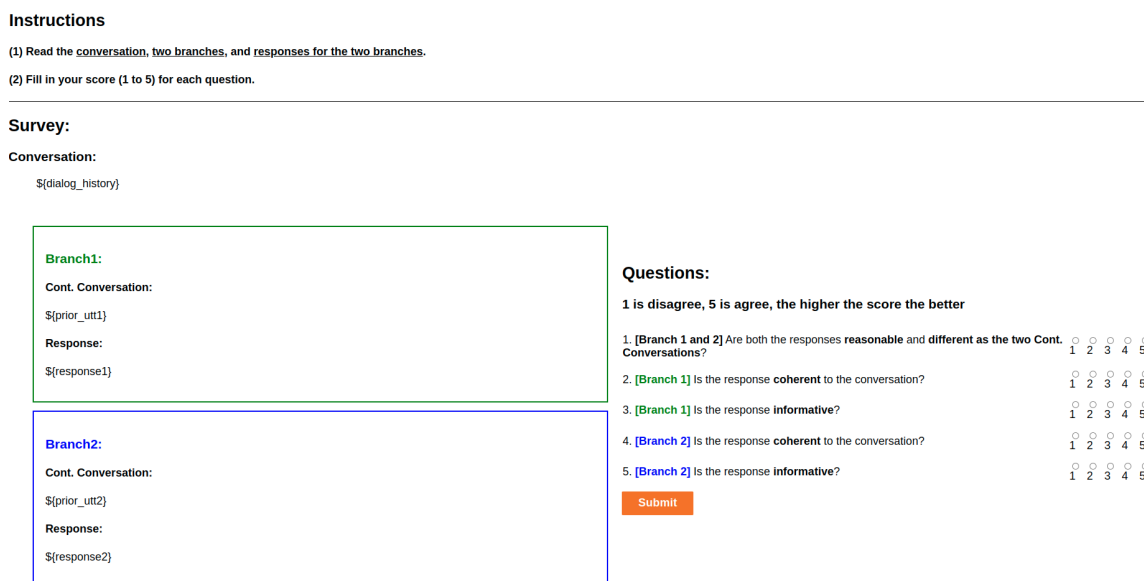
Instructions

(1) Read the conversation, two branches, and responses for the two branches.

(2) Fill in your score (1 to 5) for each question.

Survey:

Conversation:

${dialog_history}

Branch1:

Cont. Conversation:

${prior_utt1}

Response:

${response1}

Branch2:

Cont. Conversation:

${prior_utt2}

Response:

${response2}

Questions:

1 is disagree, 5 is agree, the higher the score the better

1. [Branch 1 and 2] Are both the responses reasonable and different as the two Cont. Conversations? 1 2 3 4 5

2. [Branch 1] Is the response coherent to the conversation? 1 2 3 4 5

3. [Branch 1] Is the response informative? 1 2 3 4 5

4. [Branch 2] Is the response coherent to the conversation? 1 2 3 4 5

5. [Branch 2] Is the response informative? 1 2 3 4 5

Submit